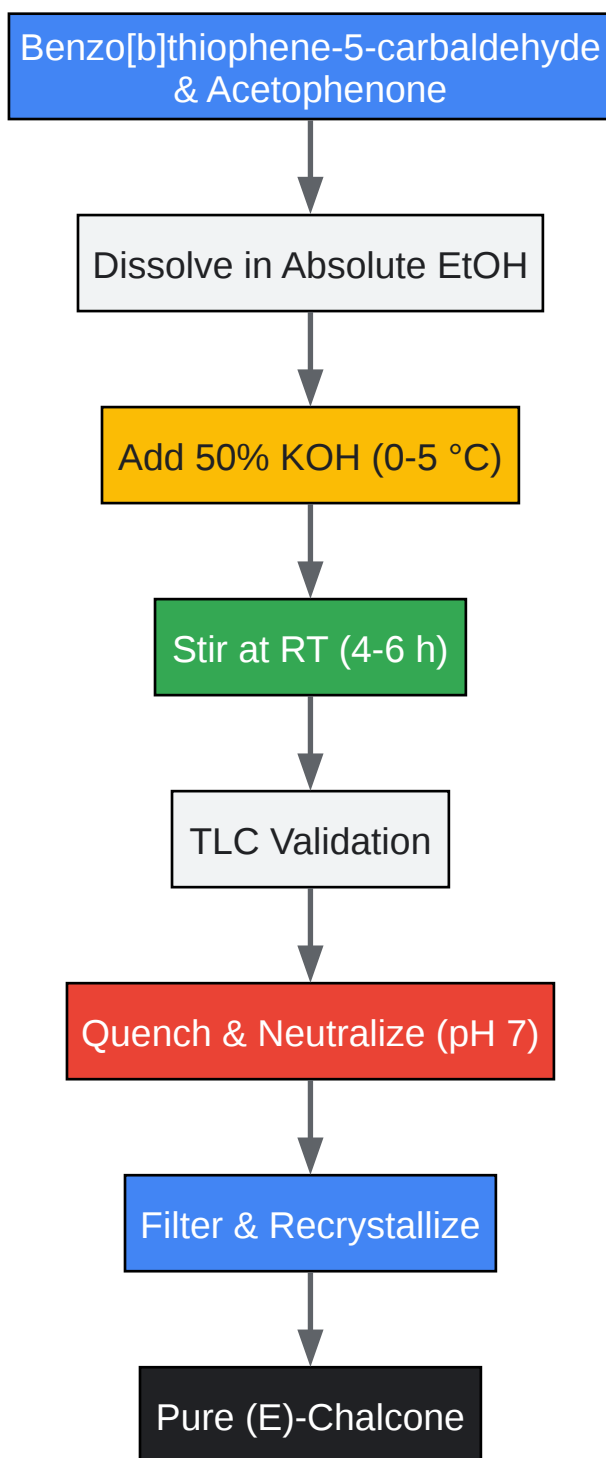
Benzo[b]thiophene-5-carbaldehyde & Acetophenone

Dissolve in Absolute EtOH

Add 50% KOH (0-5 °C)

Stir at RT (4-6 h)

TLC Validation

Quench & Neutralize (pH 7)

Filter & Recrystallize

Pure (E)-Chalcone